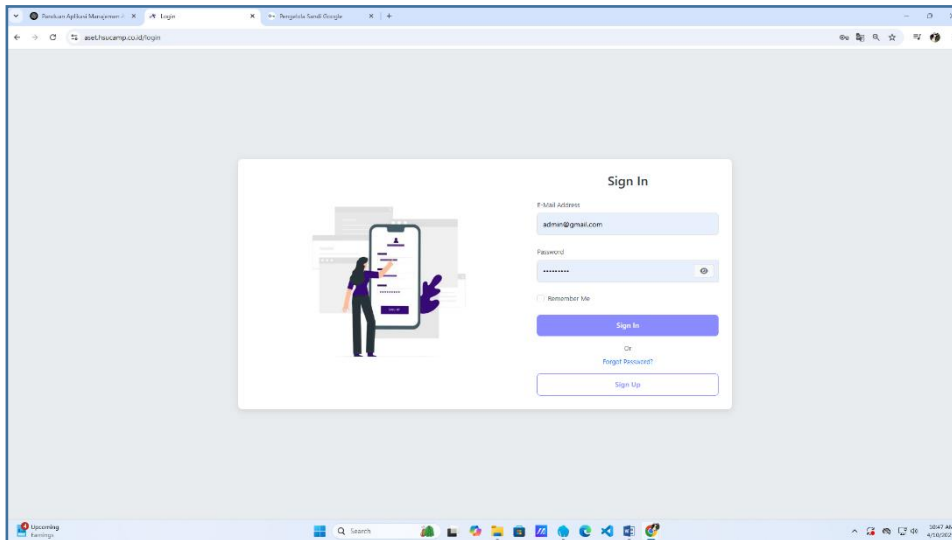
Panduan Aplikasi Manajemen X
Login
Pengelola Sandi Google
aset.hsucamp.co.id/login

Sign In

E-Mail Address
admin@gmail.com

Password
••••••••••

Remember Me

Sign In

Or

Forgot Password?

Sign Up

Upcoming
Earnings

Search

10:47 AM
4/10/202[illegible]